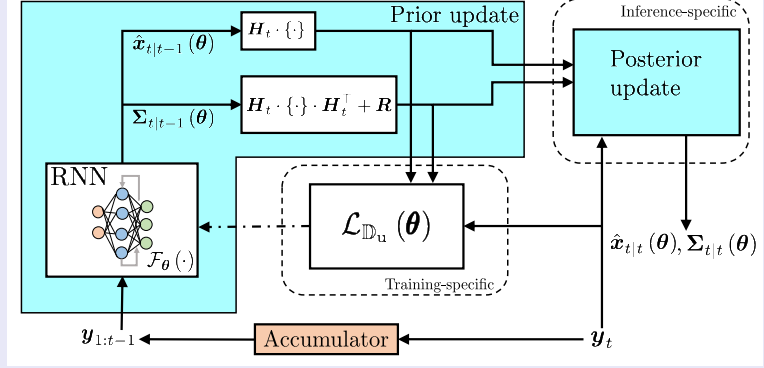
Prior update

$\boldsymbol{H}_t \cdot \{\cdot\}$

$\hat{\boldsymbol{x}}_{t|t-1}(\boldsymbol{\theta})$

$\boldsymbol{\Sigma}_{t|t-1}(\boldsymbol{\theta})$

$\boldsymbol{H}_t \cdot \{\cdot\} \cdot \boldsymbol{H}_t^\top + \boldsymbol{R}$

Inference-specific

Posterior update

RNN

$\mathcal{F}_{\boldsymbol{\theta}}(\cdot)$

$\mathcal{L}_{\mathbb{D}_\mathrm{u}}(\boldsymbol{\theta})$

Training-specific

$\hat{\boldsymbol{x}}_{t|t}(\boldsymbol{\theta}), \boldsymbol{\Sigma}_{t|t}(\boldsymbol{\theta})$

$\boldsymbol{y}_{1:t-1}$

Accumulator

$\boldsymbol{y}_t$